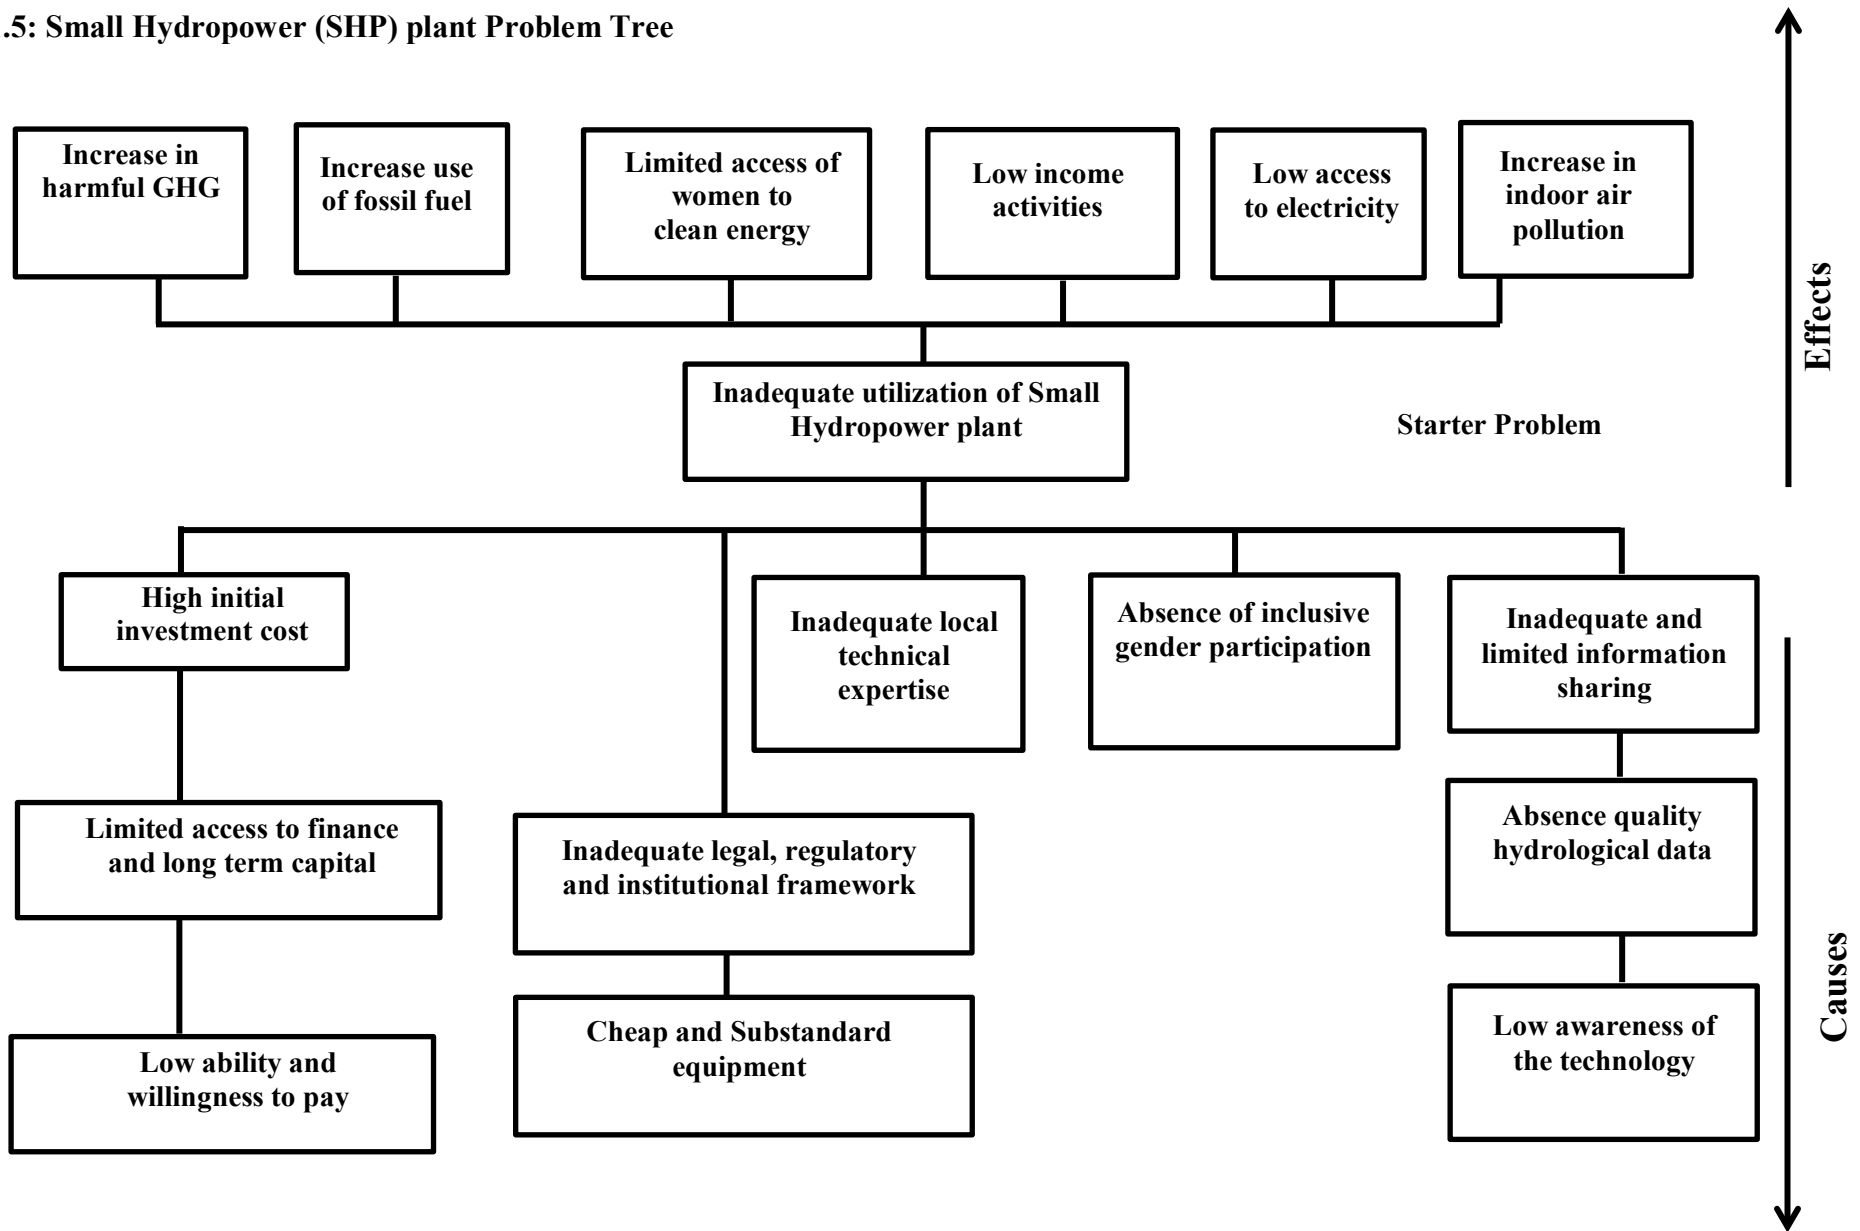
.5: Small Hydropower (SHP) plant Problem Tree

Increase in harmful GHG

Increase use of fossil fuel

Limited access of women to clean energy

Low income activities

Low access to electricity

Increase in indoor air pollution

Effects

Inadequate utilization of Small Hydropower plant

Starter Problem

High initial investment cost

Inadequate local technical expertise

Absence of inclusive gender participation

Inadequate and limited information sharing

Limited access to finance and long term capital

Inadequate legal, regulatory and institutional framework

Absence quality hydrological data

Low ability and willingness to pay

Cheap and Substandard equipment

Low awareness of the technology

Causes